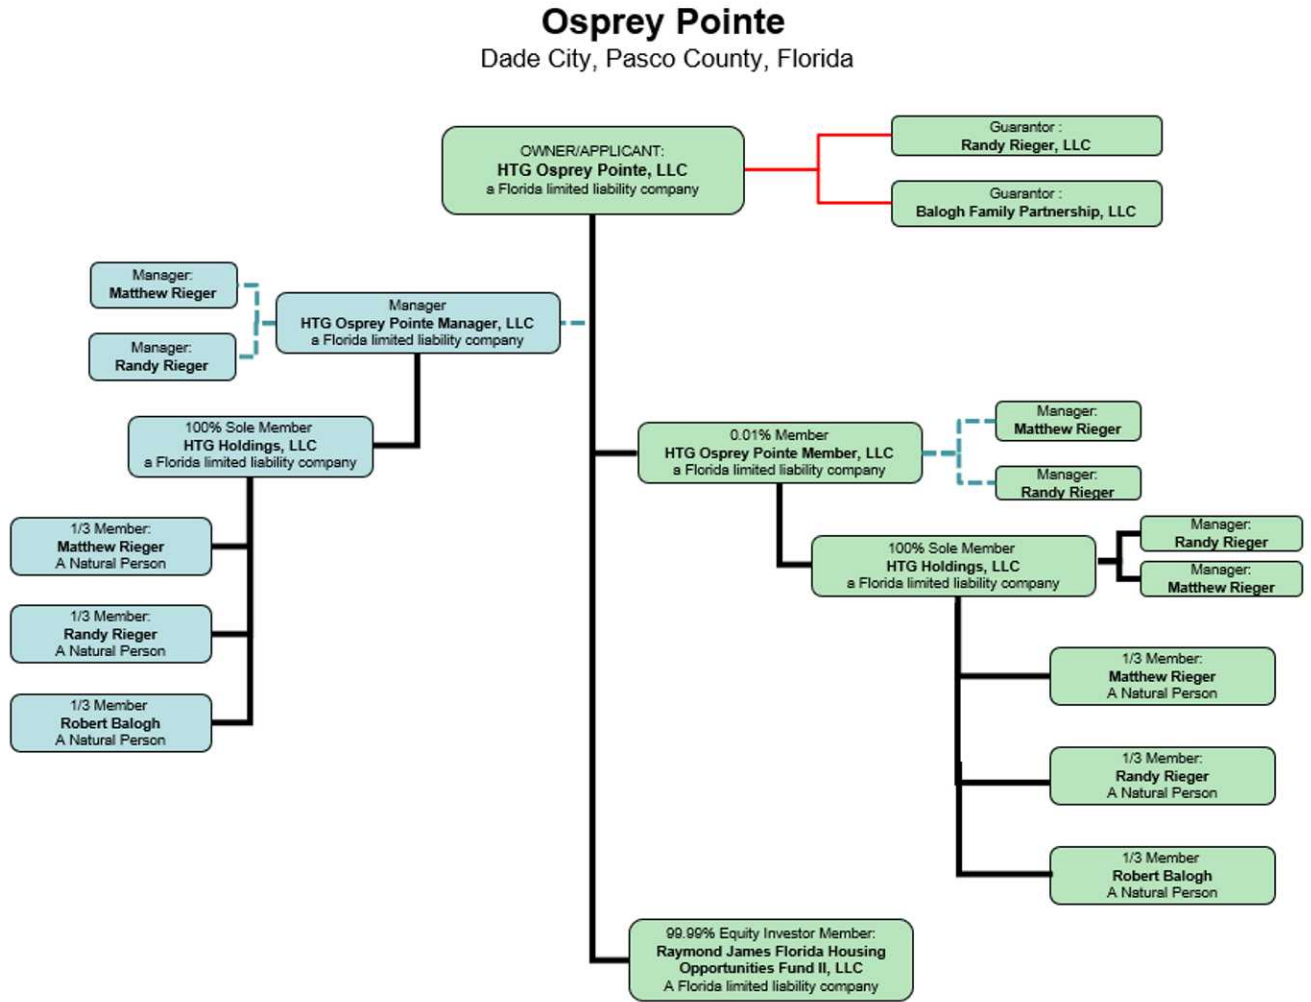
Osprey Pointe
Dade City, Pasco County, Florida

OWNER/APPLICANT:
HTG Osprey Pointe, LLC
a Florida limited liability company

Guarantor :
Randy Rieger, LLC

Guarantor :
Balogh Family Partnership, LLC

Manager:
Matthew Rieger

Manager:
Randy Rieger

Manager
HTG Osprey Pointe Manager, LLC
a Florida limited liability company

100% Sole Member
HTG Holdings, LLC
a Florida limited liability company

1/3 Member:
Matthew Rieger
A Natural Person

1/3 Member:
Randy Rieger
A Natural Person

1/3 Member
Robert Balogh
A Natural Person

0.01% Member
HTG Osprey Pointe Member, LLC
a Florida limited liability company

Manager:
Matthew Rieger

Manager:
Randy Rieger

100% Sole Member
HTG Holdings, LLC
a Florida limited liability company

Manager:
Randy Rieger

Manager:
Matthew Rieger

1/3 Member:
Matthew Rieger
A Natural Person

1/3 Member:
Randy Rieger
A Natural Person

1/3 Member
Robert Balogh
A Natural Person

99.99% Equity Investor Member:
Raymond James Florida Housing Opportunities Fund II, LLC
A Florida limited liability company